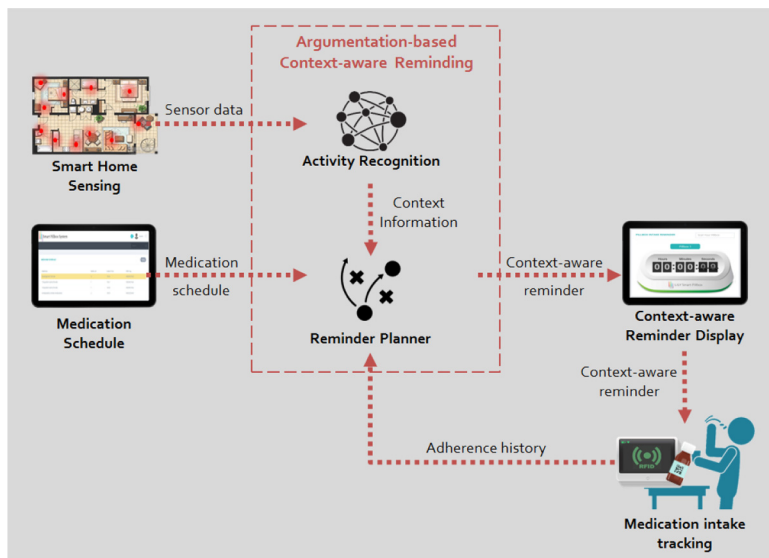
Argumentation-based Context-aware Reminding

Sensor data

Smart Home Sensing

Activity Recognition

Context Information

Medication schedule

Medication Schedule

Reminder Planner

Context-aware reminder

Context-aware Reminder Display

Context-aware reminder

Adherence history

RFID

Medication intake tracking